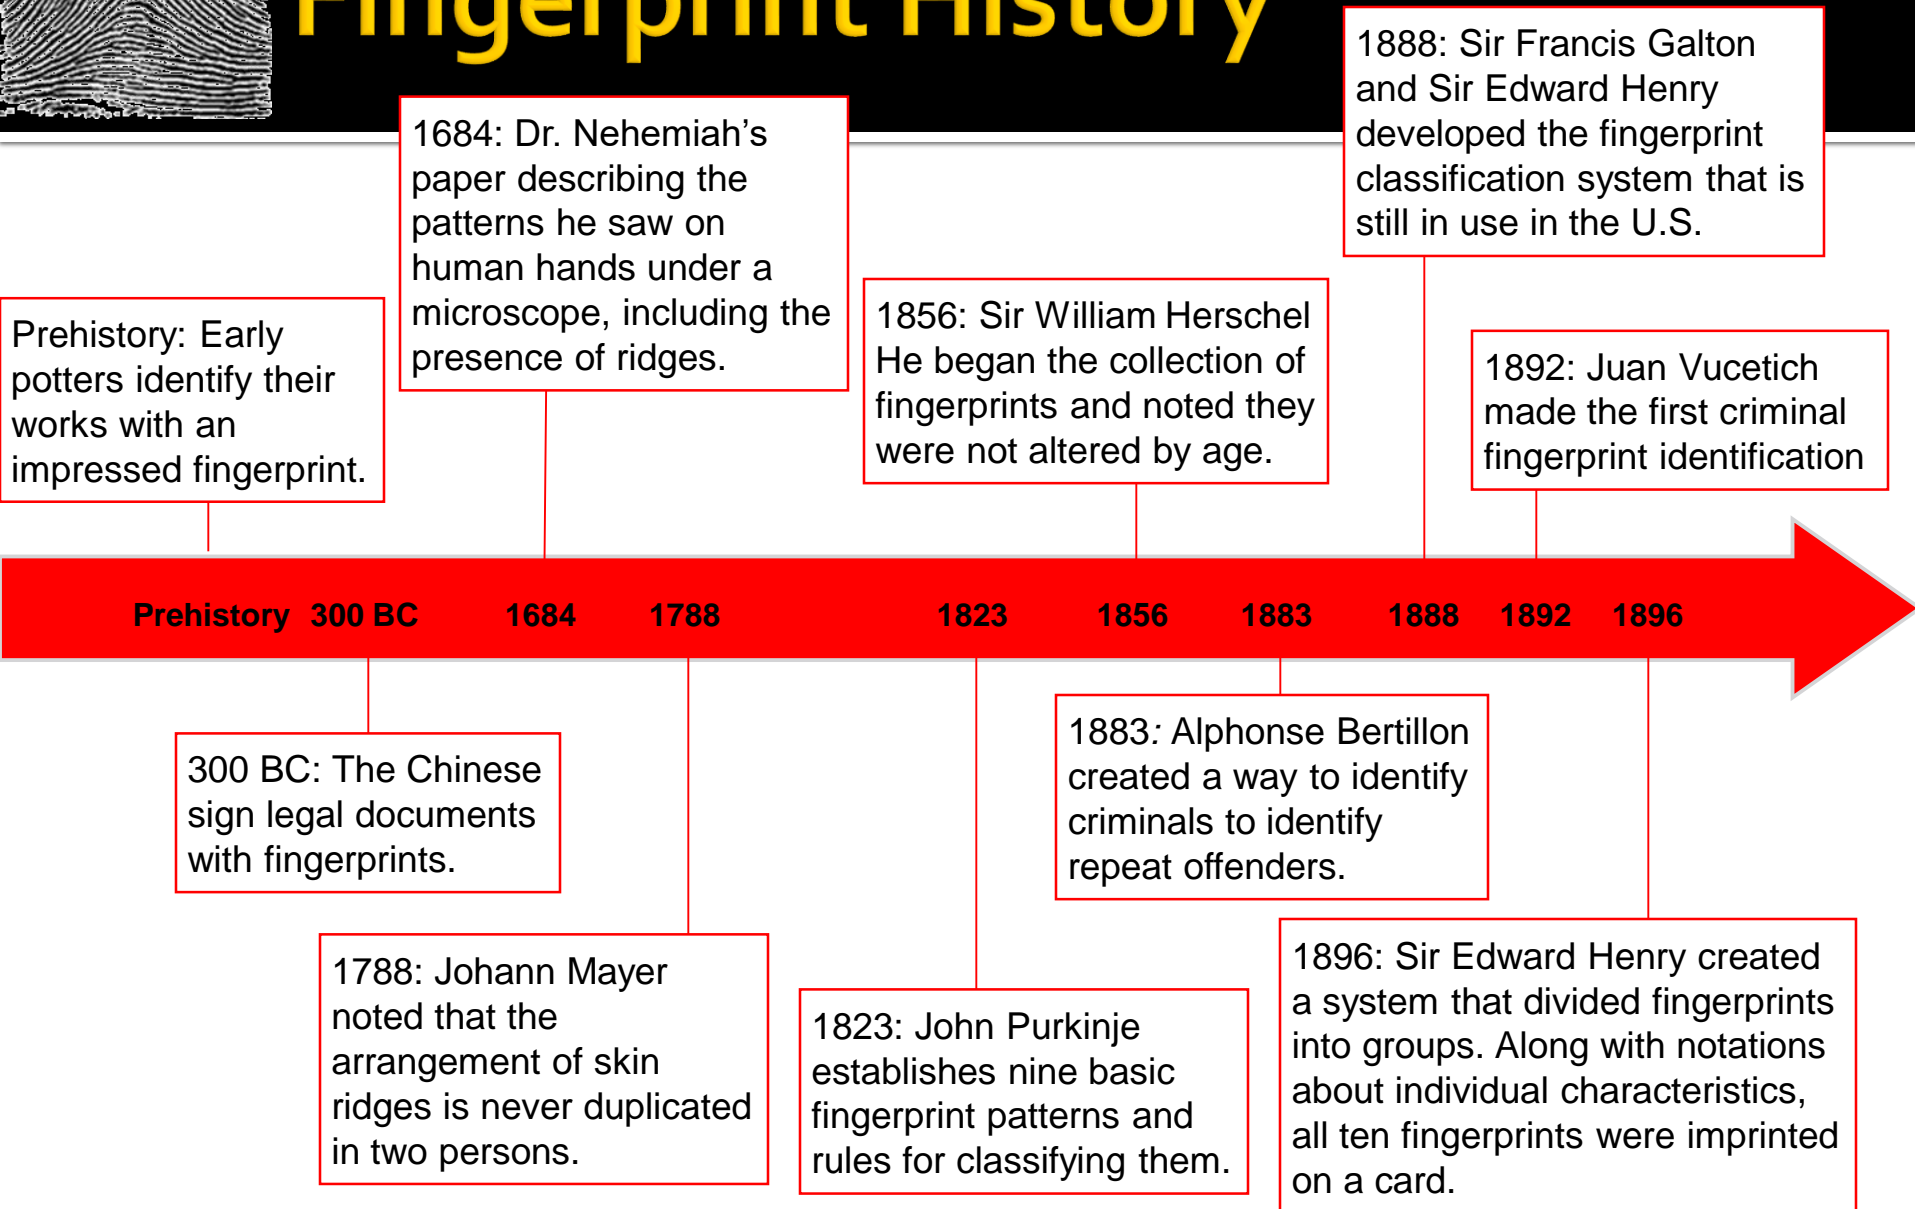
Fingerprint History

1888: Sir Francis Galton and Sir Edward Henry developed the fingerprint classification system that is still in use in the U.S.

1684: Dr. Nehemiah's paper describing the patterns he saw on human hands under a microscope, including the presence of ridges.

Prehistory: Early potters identify their works with an impressed fingerprint.

1856: Sir William Herschel He began the collection of fingerprints and noted they were not altered by age.

1892: Juan Vucetich made the first criminal fingerprint identification

Prehistory 300 BC 1684 1788 1823 1856 1883 1888 1892 1896

300 BC: The Chinese sign legal documents with fingerprints.

1883: Alphonse Bertillon created a way to identify criminals to identify repeat offenders.

1788: Johann Mayer noted that the arrangement of skin ridges is never duplicated in two persons.

1823: John Purkinje establishes nine basic fingerprint patterns and rules for classifying them.

1896: Sir Edward Henry created a system that divided fingerprints into groups. Along with notations about individual characteristics, all ten fingerprints were imprinted on a card.